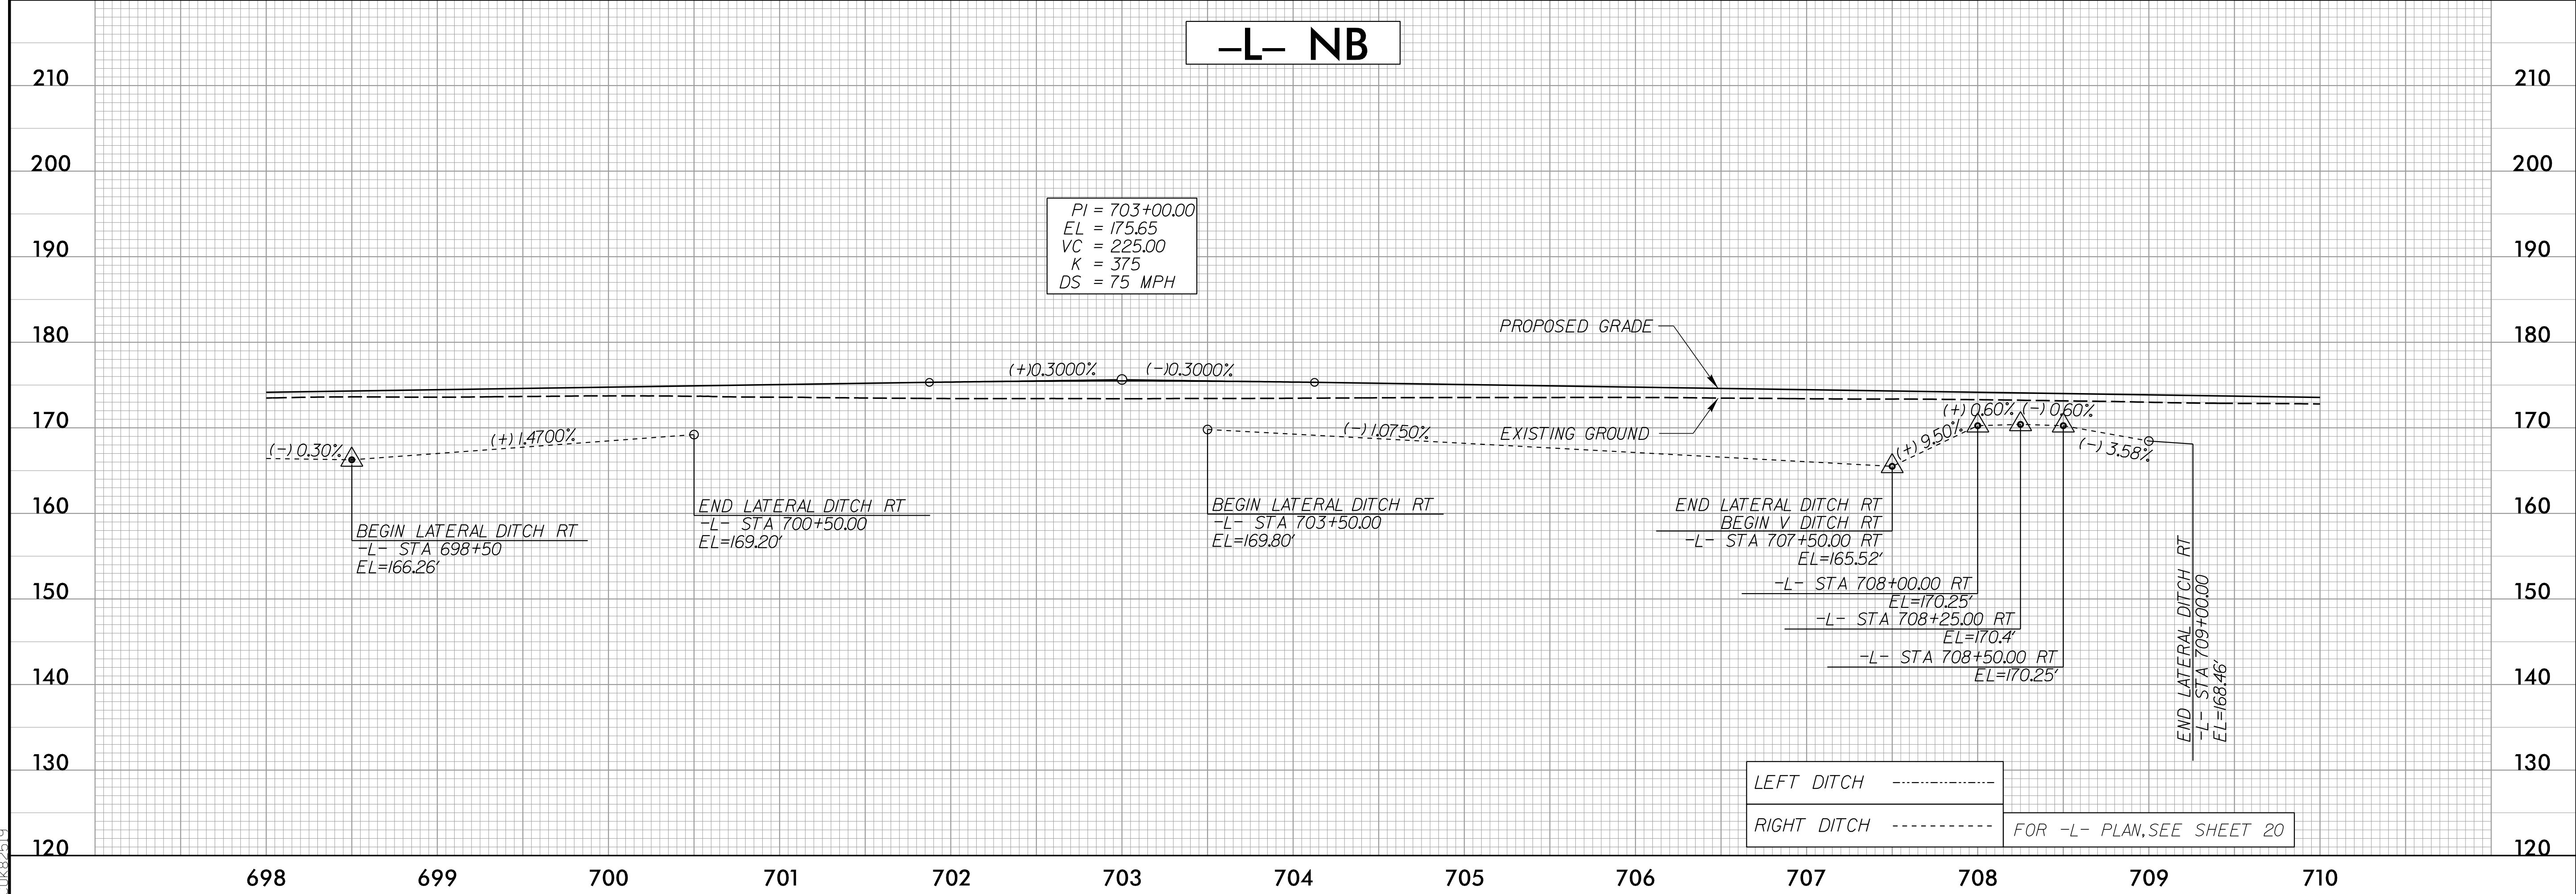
–L– NB

210
200
190
180
170
160
150
140
130
120

PI = 703+00.00
EL = 175.65
VC = 225.00
K = 375
DS = 75 MPH

PROPOSED GRADE

(+)0.3000%
(–)0.3000%

EXISTING GROUND

(–) 0.30%
(+) 1.4700%
(–) 1.0750%
(+) 9.50%
(+) 0.60%
(–) 0.60%
(–) 3.58%

BEGIN LATERAL DITCH RT
–L– STA 698+50
EL=166.26'

END LATERAL DITCH RT
–L– STA 700+50.00
EL=169.20'

BEGIN LATERAL DITCH RT
–L– STA 703+50.00
EL=169.80'

END LATERAL DITCH RT
BEGIN V DITCH RT
–L– STA 707+50.00 RT
EL=165.52'

–L– STA 708+00.00 RT
EL=170.25'

–L– STA 708+25.00 RT
EL=170.4'

–L– STA 708+50.00 RT
EL=170.25'

END LATERAL DITCH RT
–L– STA 709+00.00
EL=168.46'

LEFT DITCH
RIGHT DITCH
FOR –L– PLAN,SEE SHEET 20

210
200
190
180
170
160
150
140
130
120

698 699 700 701 702 703 704 705 706 707 708 709 710